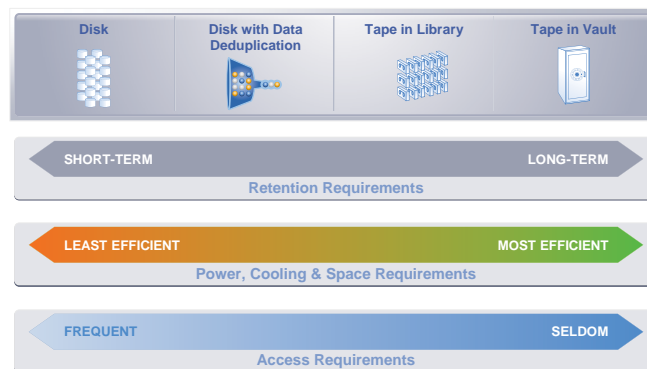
Disk

Disk with Data Deduplication

Tape in Library

Tape in Vault

SHORT-TERM

LONG-TERM

Retention Requirements

LEAST EFFICIENT

MOST EFFICIENT

Power, Cooling & Space Requirements

FREQUENT

SELDOM

Access Requirements